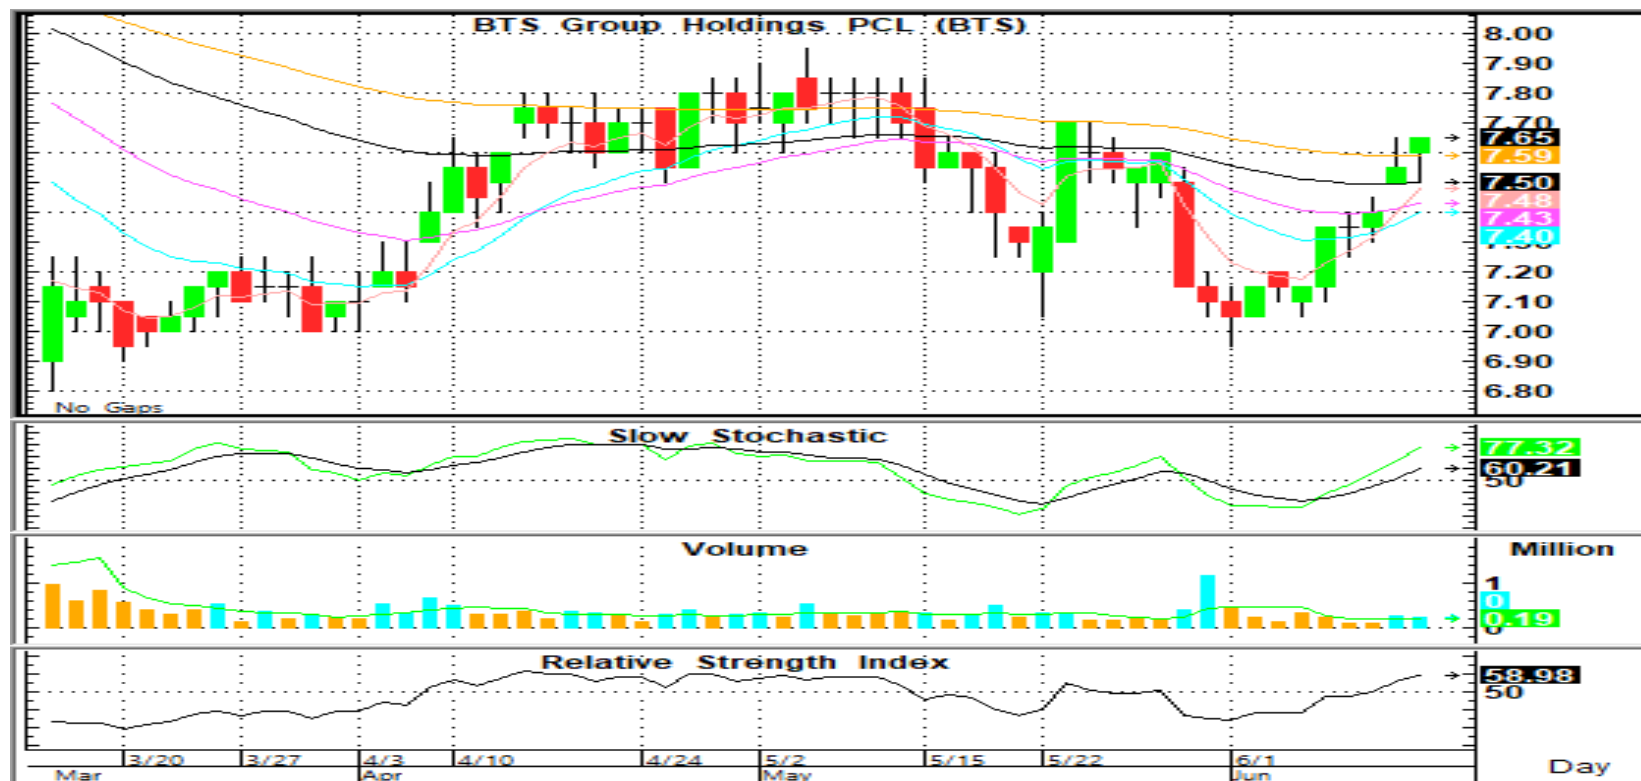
BTS Group Holdings PCL (BTS)

8.00
7.90
7.80
7.70
7.65
7.59
7.50
7.48
7.43
7.40
7.20
7.10
7.00
6.90
6.80

No Gaps

Slow Stochastic

77.32
60.21
50

Volume

Million
1
0
0.19
0

Relative Strength Index

58.98
50

3/20
3/27
4/3
4/10
4/24
5/2
5/15
5/22
6/1
Mar
Apr
May
Jun

Day